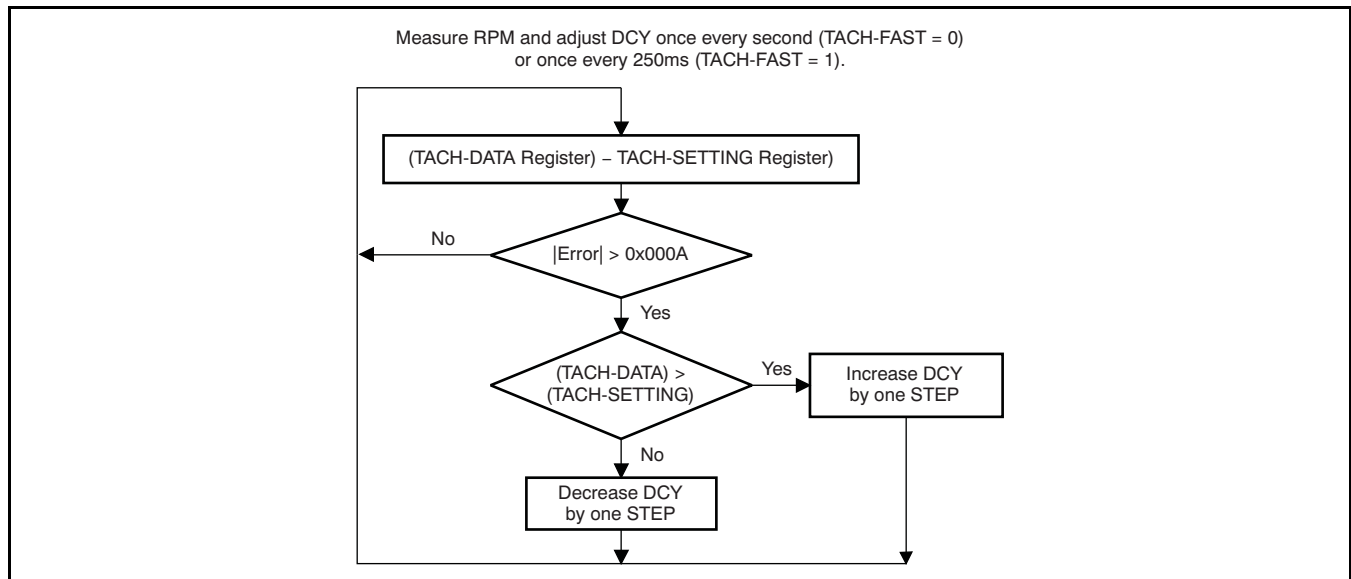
Measure RPM and adjust DCY once every second (TACH-FAST = 0) or once every 250ms (TACH-FAST = 1).

(TACH-DATA Register) − TACH-SETTING Register)

No

|Error| > 0x000A

Yes

(TACH-DATA) > (TACH-SETTING)

Yes

Increase DCY by one STEP

No

Decrease DCY by one STEP